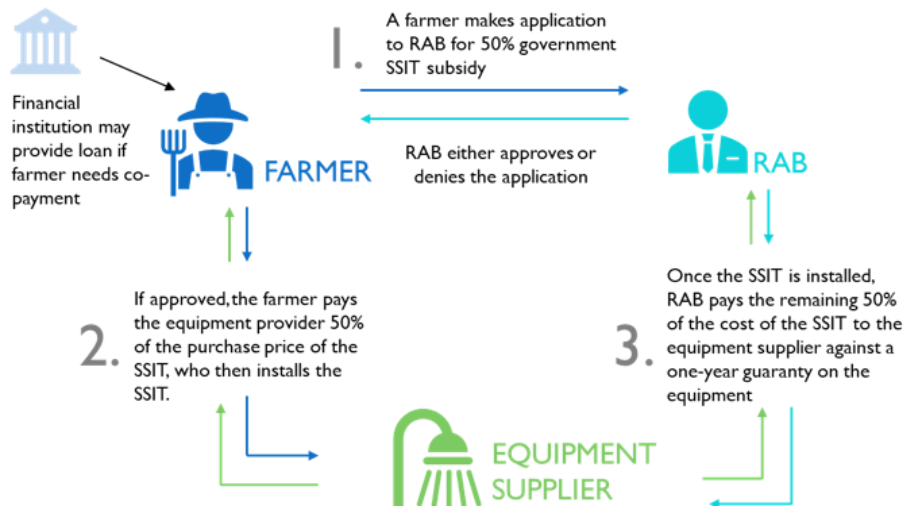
Financial institution may provide loan if farmer needs co-payment

FARMER

1. A farmer makes application to RAB for 50% government SSIT subsidy

RAB either approves or denies the application

RAB

2. If approved, the farmer pays the equipment provider 50% of the purchase price of the SSIT, who then installs the SSIT.

3. Once the SSIT is installed, RAB pays the remaining 50% of the cost of the SSIT to the equipment supplier against a one-year guaranty on the equipment

EQUIPMENT SUPPLIER